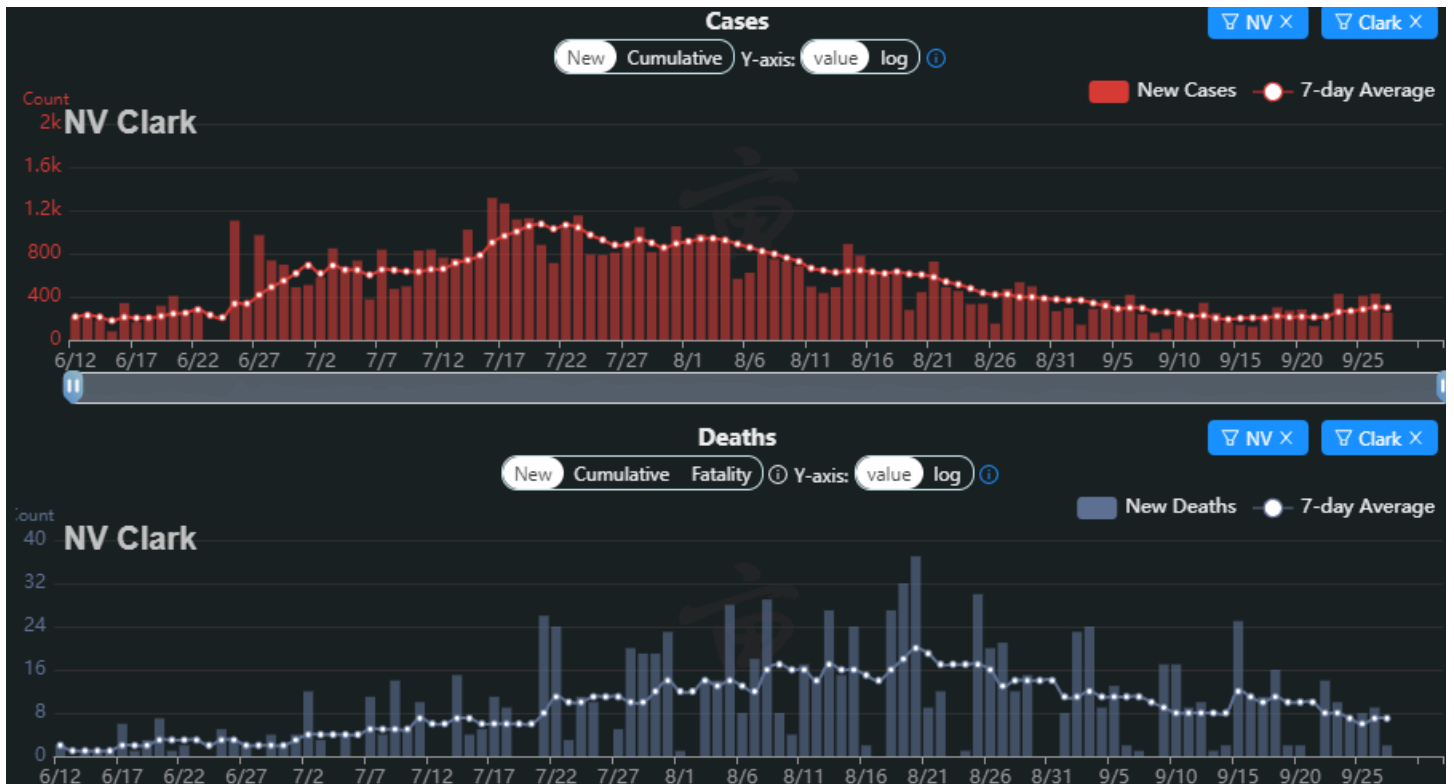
Cases

NV ×

Clark ×

New Cumulative Y-axis: value log ⓘ

Count

New Cases 7-day Average

NV Clark

2k
1.6k
1.2k
800
400
0

6/12 6/17 6/22 6/27 7/2 7/7 7/12 7/17 7/22 7/27 8/1 8/6 8/11 8/16 8/21 8/26 8/31 9/5 9/10 9/15 9/20 9/25

Deaths

NV ×

Clark ×

New Cumulative Fatality ⓘ Y-axis: value log ⓘ

Count

New Deaths 7-day Average

NV Clark

40
32
24
16
8
0

6/12 6/17 6/22 6/27 7/2 7/7 7/12 7/17 7/22 7/27 8/1 8/6 8/11 8/16 8/21 8/26 8/31 9/5 9/10 9/15 9/20 9/25